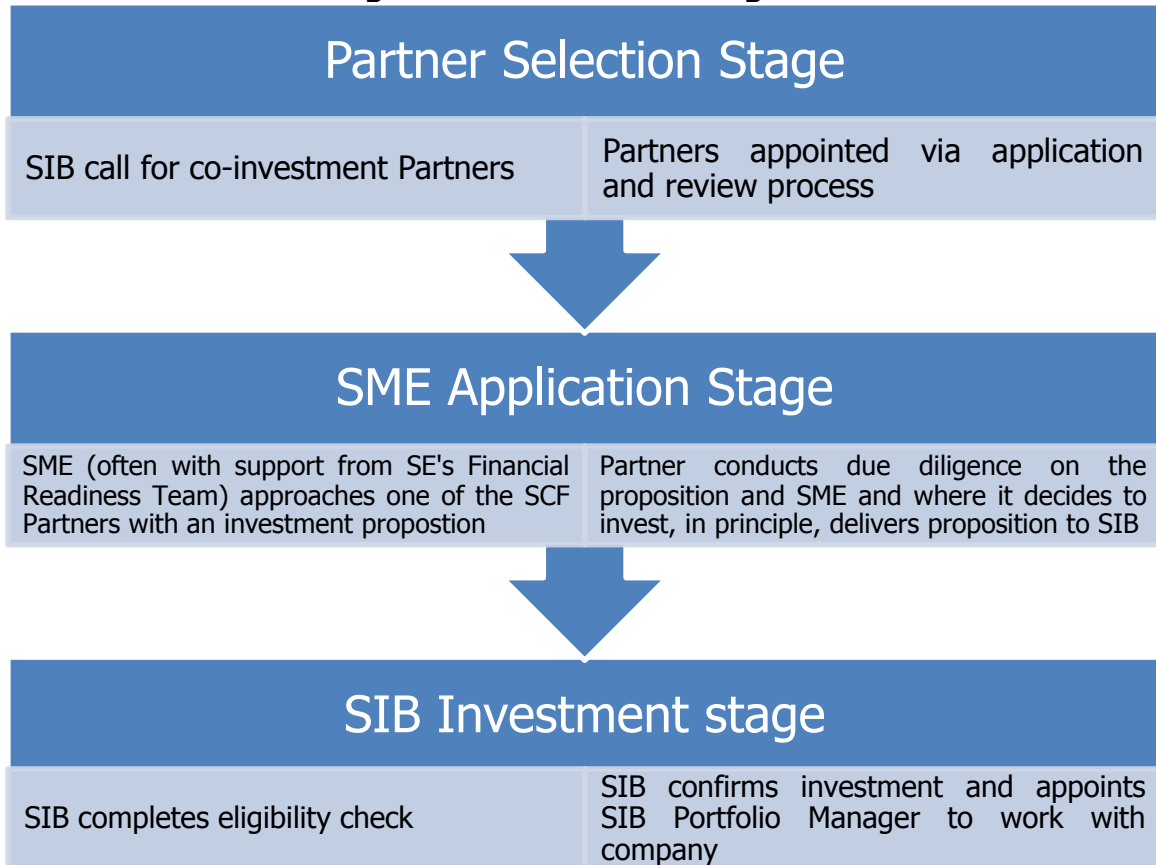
Partner Selection Stage

SIB call for co-investment Partners

Partners appointed via application and review process

SME Application Stage

SME (often with support from SE's Financial Readiness Team) approaches one of the SCF Partners with an investment propostion

Partner conducts due diligence on the proposition and SME and where it decides to invest, in principle, delivers proposition to SIB

SIB Investment stage

SIB completes eligibility check

SIB confirms investment and appoints SIB Portfolio Manager to work with company